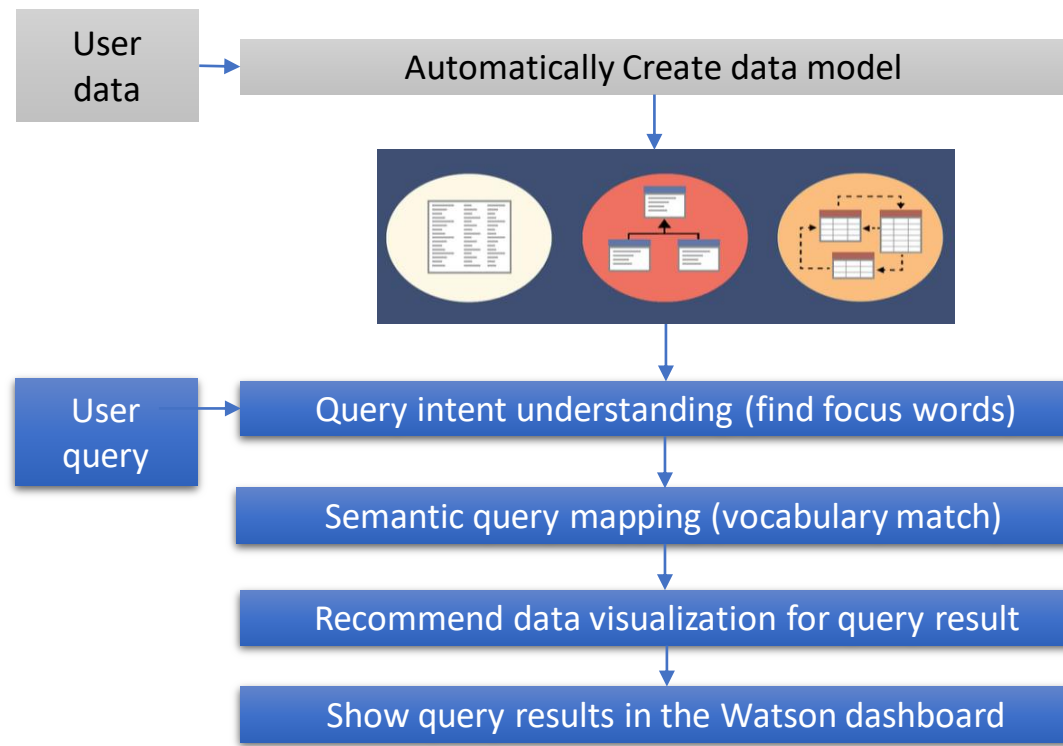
User data

Automatically Create data model

User query

Query intent understanding (find focus words)

Semantic query mapping (vocabulary match)

Recommend data visualization for query result

Show query results in the Watson dashboard